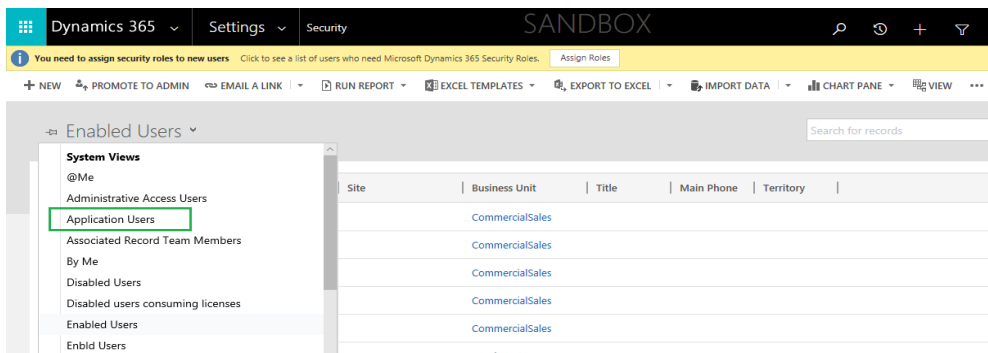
Dynamics 365 ⌄ Settings ⌄ Security SANDBOX

You need to assign security roles to new users Click to see a list of users who need Microsoft Dynamics 365 Security Roles. Assign Roles

+ NEW PROMOTE TO ADMIN EMAIL A LINK | ▾ RUN REPORT ▾ EXCEL TEMPLATES ▾ EXPORT TO EXCEL | ▾ IMPORT DATA | ▾ CHART PANE ▾ VIEW

Enabled Users ⌄

Search for records

System Views
@Me
Administrative Access Users
Application Users
Associated Record Team Members
By Me
Disabled Users
Disabled users consuming licenses
Enabled Users
Enbld Users

| Site | Business Unit | Title | Main Phone | Territory |
|---|---|---|---|---|
| | CommercialSales | | | |
| | CommercialSales | | | |
| | CommercialSales | | | |
| | CommercialSales | | | |
| | CommercialSales | | | |